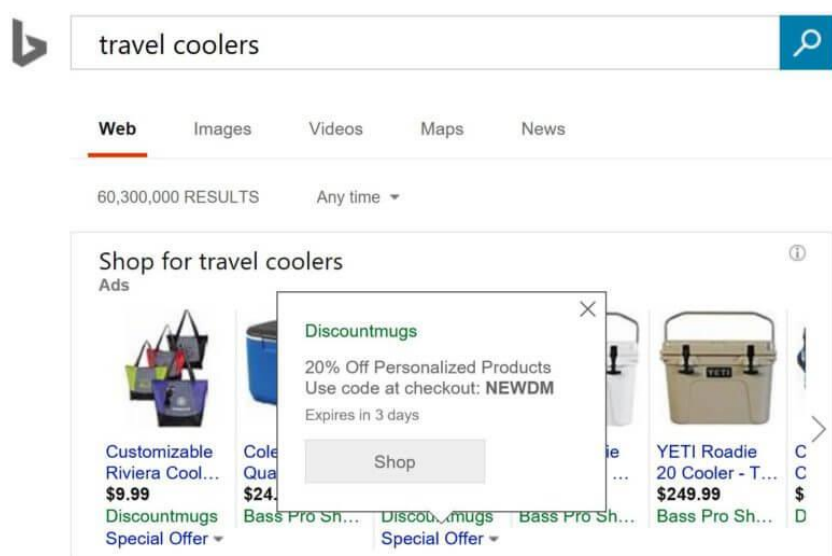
travel coolers

Web Images Videos Maps News

60,300,000 RESULTS Any time

Shop for travel coolers
Ads

Discountmugs
20% Off Personalized Products
Use code at checkout: **NEWDM**
Expires in 3 days
Shop

Customizable Riviera Cool…
$9.99
Discountmugs
Special Offer

Cole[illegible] Qua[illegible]
$24.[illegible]
Bass Pro Sh…

Discou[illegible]mugs
Special Offer

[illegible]ie …
Bass Pro Sh…

YETI
YETI Roadie 20 Cooler - T…
$249.99
Bass Pro Sh…

C
C
$
D